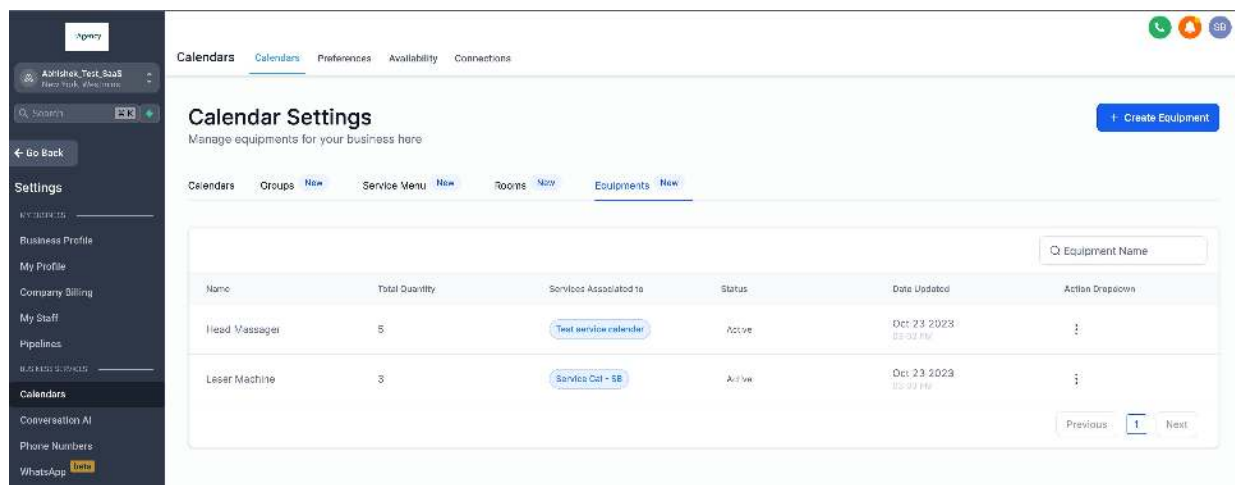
Agency

Abhishek_Test_SaaS
New York, Westmore

Search ⌘K

← Go Back

Settings

MY BUSINESS

Business Profile

My Profile

Company Billing

My Staff

Pipelines

BUSINESS SERVICES

Calendars

Conversation AI

Phone Numbers

WhatsApp beta

Calendars Calendars Preferences Availability Connections

SB

Calendar Settings

Manage equipments for your business here

+ Create Equipment

Calendars Groups New Service Menu New Rooms New Equipments New

Q Equipment Name

| Name | Total Quantity | Services Associated to | Status | Date Updated | Action Dropdown |
|---|---|---|---|---|---|
| Head Massager | 5 | Test service calendar | Active | Oct 23 2023 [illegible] | ⋮ |
| Laser Machine | 3 | Service Cal - SB | Active | Oct 23 2023 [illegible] | ⋮ |

Previous 1 Next